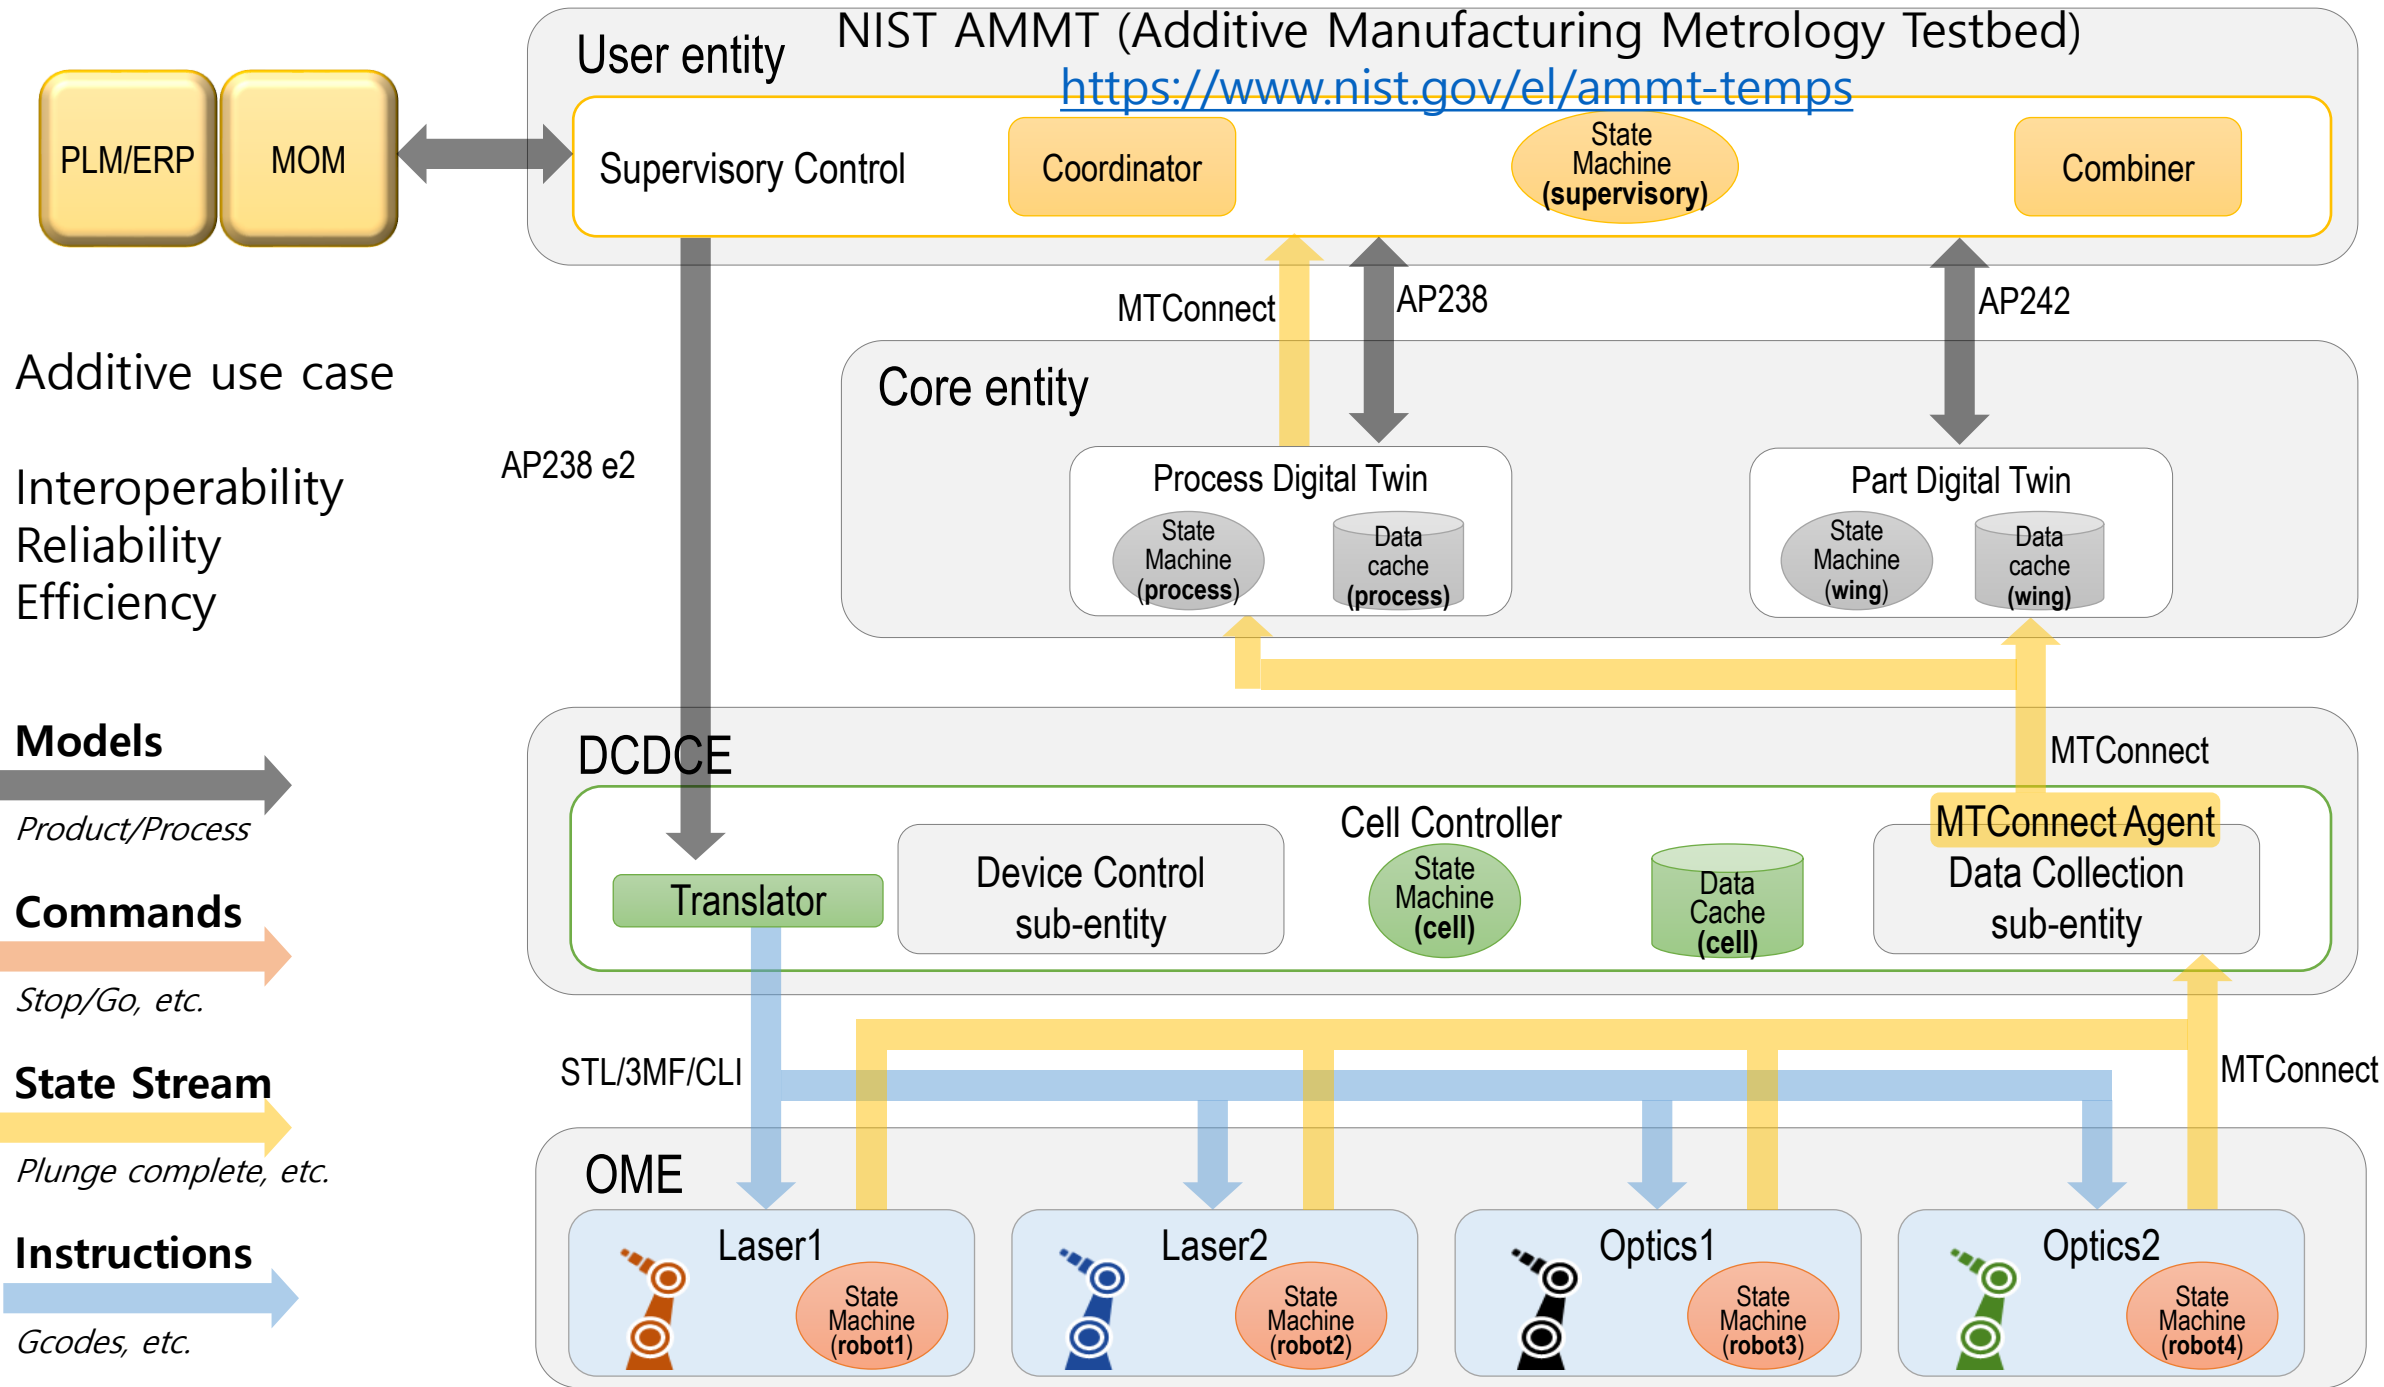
PLM/ERP

MOM

User entity

NIST AMMT (Additive Manufacturing Metrology Testbed)
https://www.nist.gov/el/ammt-temps

Supervisory Control

Coordinator

State Machine (supervisory)

Combiner

MTConnect

AP238

AP242

Additive use case

Interoperability
Reliability
Efficiency

AP238 e2

Core entity

Process Digital Twin

State Machine (process)

Data cache (process)

Part Digital Twin

State Machine (wing)

Data cache (wing)

Models

Product/Process

Commands

Stop/Go, etc.

State Stream

Plunge complete, etc.

Instructions

Gcodes, etc.

DCDCE

MTConnect

Cell Controller

MTConnect Agent

Translator

Device Control sub-entity

State Machine (cell)

Data Cache (cell)

Data Collection sub-entity

STL/3MF/CLI

MTConnect

OME

Laser1

State Machine (robot1)

Laser2

State Machine (robot2)

Optics1

State Machine (robot3)

Optics2

State Machine (robot4)